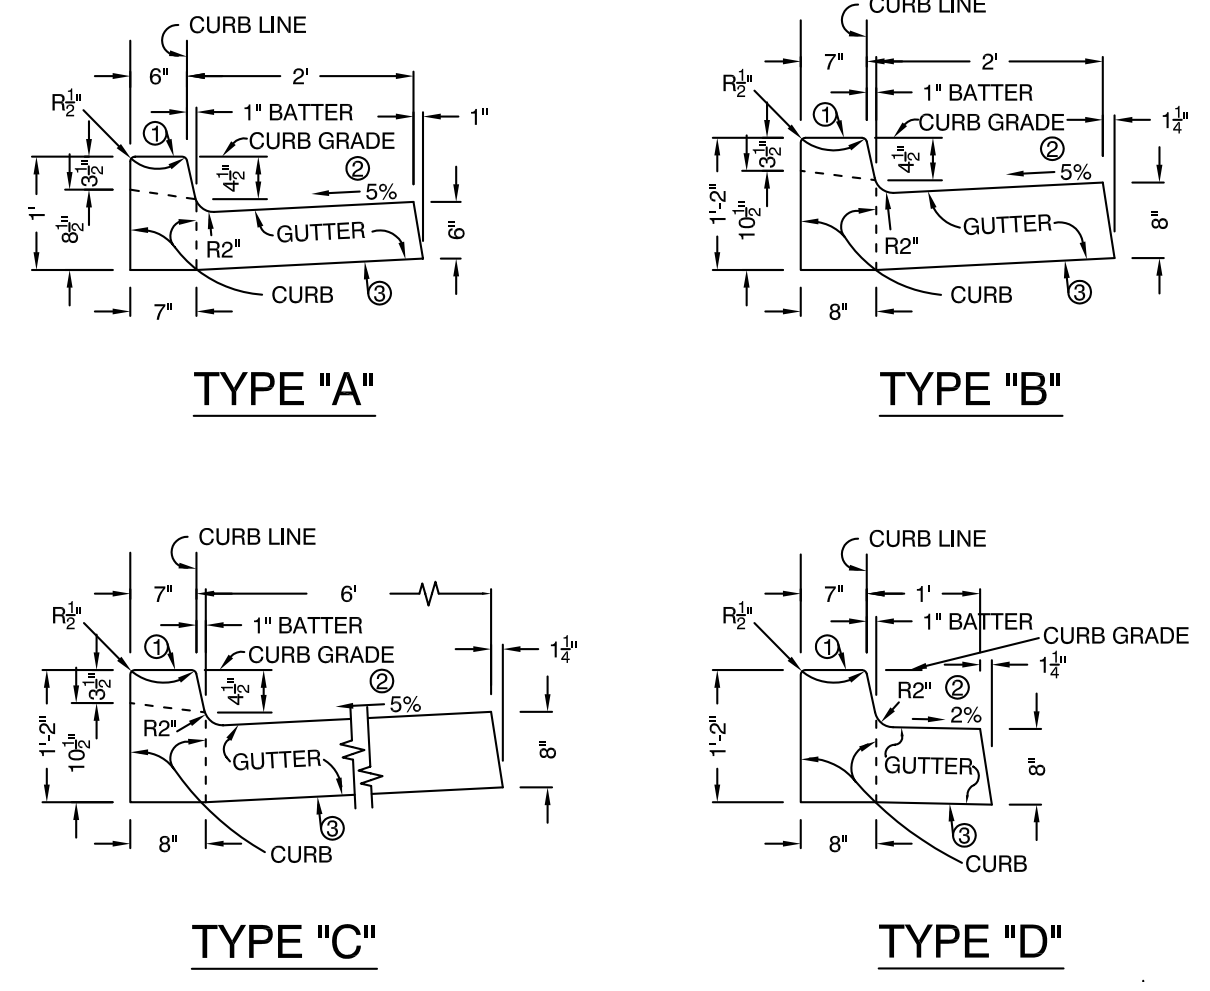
CURB LINE
6"
2'
$R\frac{1}{2}$"
1" BATTER
1"
①
CURB GRADE
$3\frac{1}{2}$"
$4\frac{1}{2}$"
②
5%
1'
$8\frac{1}{2}$"
R2"
GUTTER
6"
CURB
③
7"

TYPE "A"

CURB LINE
7"
2'
$R\frac{1}{2}$"
1" BATTER
①
CURB GRADE
$1\frac{1}{4}$"
$3\frac{1}{2}$"
$4\frac{1}{2}$"
②
5%
1'-2"
$10\frac{1}{2}$"
R2"
GUTTER
8"
CURB
③
8"

TYPE "B"

CURB LINE
7"
6'
$R\frac{1}{2}$"
1" BATTER
①
CURB GRADE
$1\frac{1}{4}$"
$3\frac{1}{2}$"
$4\frac{1}{2}$"
②
5%
1'-2"
$10\frac{1}{2}$"
R2"
GUTTER
8"
③
8"
CURB

TYPE "C"

CURB LINE
7"
1'
$R\frac{1}{2}$"
1" BATTER
CURB GRADE
①
$1\frac{1}{4}$"
R2"
②
2%
1'-2"
GUTTER
8"
③
8"
CURB

TYPE "D"